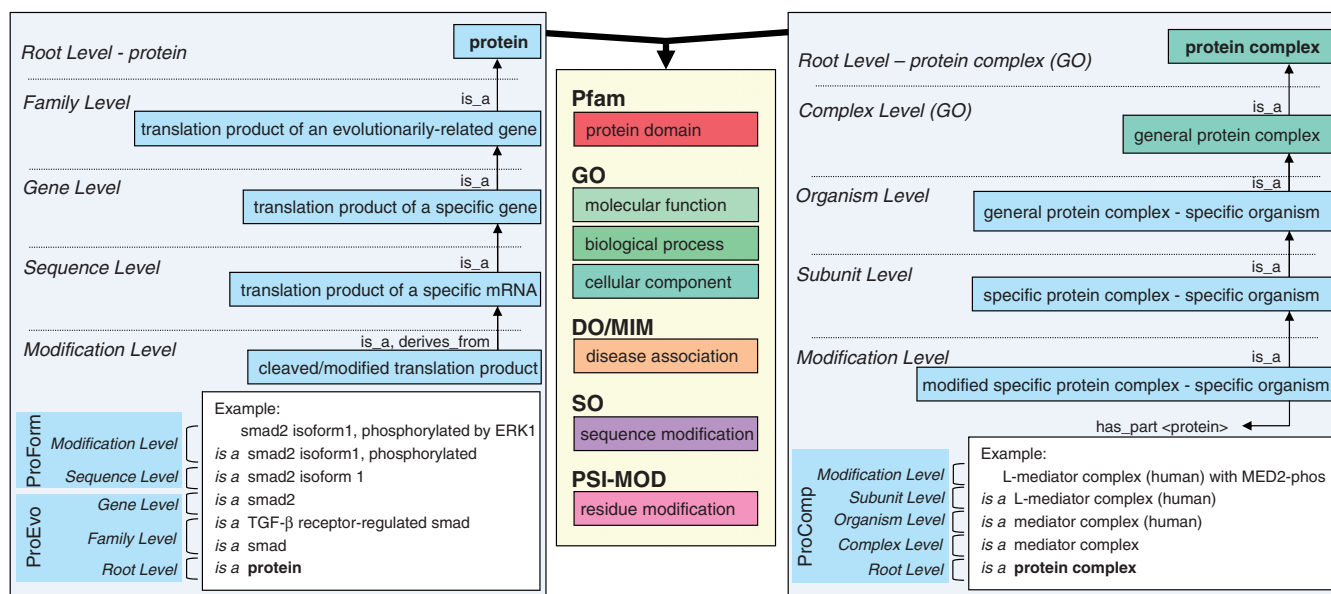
Root Level - protein

protein

Family Level

is_a

translation product of an evolutionarily-related gene

Gene Level

is_a

translation product of a specific gene

Sequence Level

is_a

translation product of a specific mRNA

Modification Level

is_a, derives_from

cleaved/modified translation product

ProForm

Modification Level

Sequence Level

ProEvo

Gene Level

Family Level

Root Level

Example:
smad2 isoform1, phosphorylated by ERK1
*is a* smad2 isoform1, phosphorylated
*is a* smad2 isoform 1
*is a* smad2
*is a* TGF-β receptor-regulated smad
*is a* smad
*is a* **protein**

Pfam

protein domain

GO

molecular function

biological process

cellular component

DO/MIM

disease association

SO

sequence modification

PSI-MOD

residue modification

Root Level – protein complex (GO)

protein complex

Complex Level (GO)

is_a

general protein complex

Organism Level

is_a

general protein complex - specific organism

Subunit Level

is_a

specific protein complex - specific organism

Modification Level

is_a

modified specific protein complex - specific organism

has_part <protein>

ProComp

Modification Level

Subunit Level

Organism Level

Complex Level

Root Level

Example:
L-mediator complex (human) with MED2-phos
*is a* L-mediator complex (human)
*is a* mediator complex (human)
*is a* mediator complex
*is a* **protein complex**